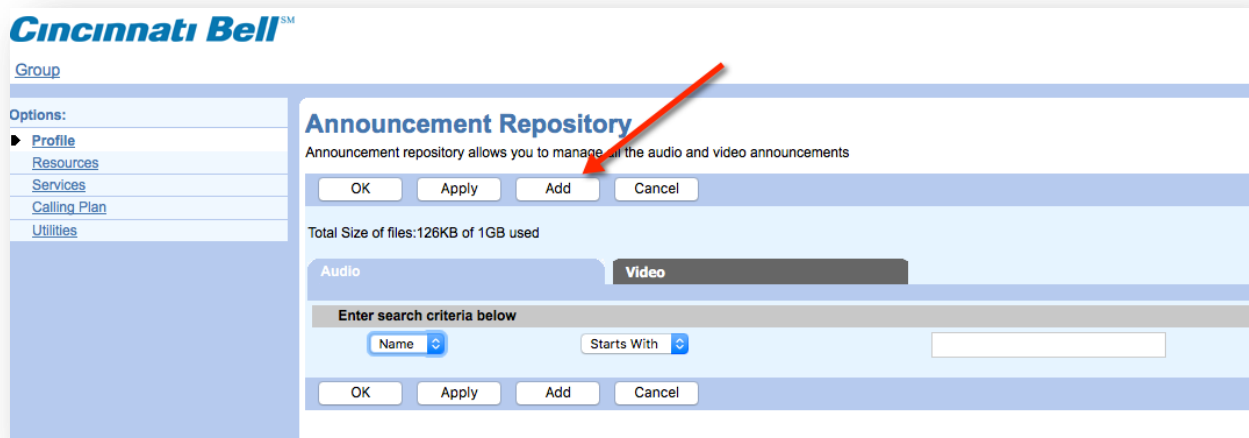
Cincinnati Bell℠

Group

Options:
Profile
Resources
Services
Calling Plan
Utilities

Announcement Repository

Announcement repository allows you to manage all the audio and video announcements

OK Apply Add Cancel

Total Size of files:126KB of 1GB used

Audio Video

Enter search criteria below

Name Starts With

OK Apply Add Cancel